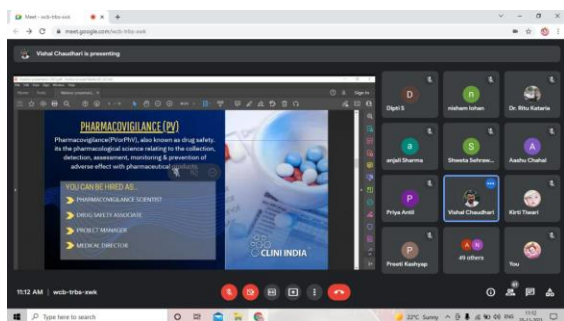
Meet - wcb-trbs-xwk
meet.google.com/wcb-trbs-xwk

Vishal Chaudhari is presenting

PHARMACOVIGILANCE (PV)

Pharmacovigilance(PhVPhV), also known as drug safety, its the pharmacological science relating to the collection, detection, assessment, monitoring & prevention of adverse effect with pharmaceutical products.

YOU CAN BE HIRED AS...
PHARMACOVIGILANCE SCIENTIST
DRUG SAFETY ASSOCIATE
PROJECT MANAGER
MEDICAL DIRECTOR

CLINI INDIA

D
Dipti S
n
nisham lohan
Dr. Ritu Kataria
a
anjali Sharma
S
Shweta Sehraw...
A
Aashu Chahal
P
Priya Antil
Vishal Chaudhari
Kirti Tiwari
P
Preeti Kashyap
49 others
You

11:12 AM | wcb-trbs-xwk

Type here to search
32°C Sunny ENG 11:12